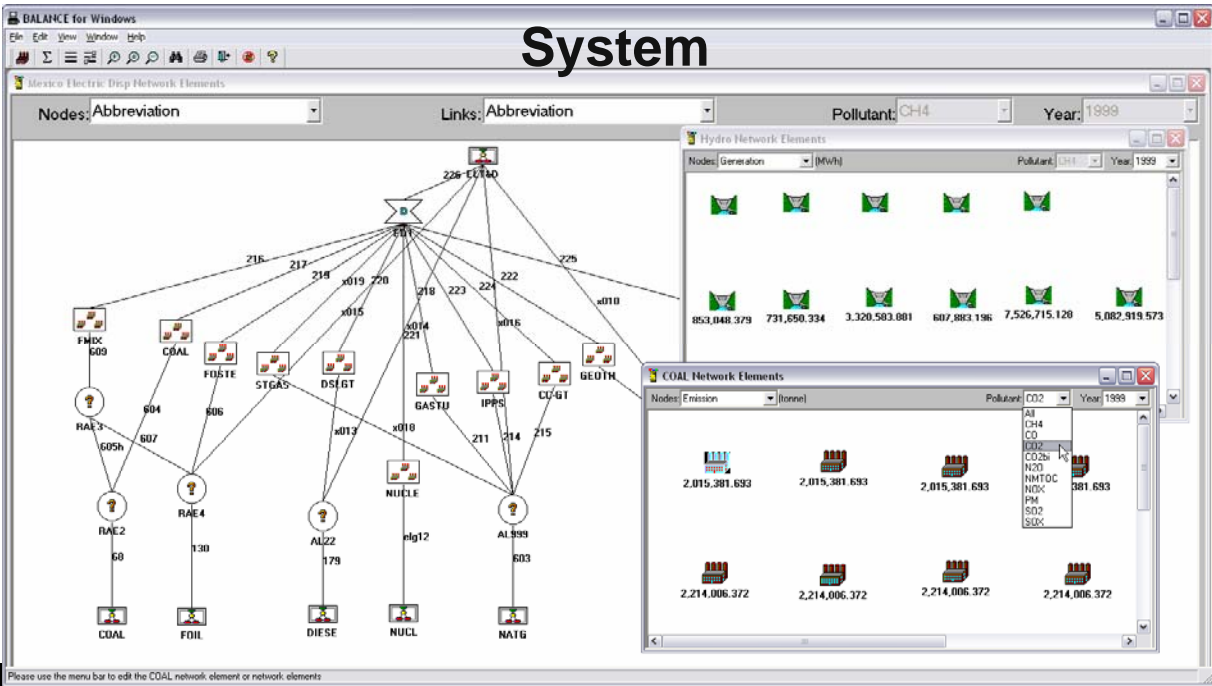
BALANCE for Windows
File Edit View Window Help
System
Mexico Electric Disp Network Elements
Nodes: Abbreviation
Links: Abbreviation
Pollutant: CH4
Year: 1999
ELTAD
226
EDT
216
217
219
x019
220
218
223
224
222
225
x010
x015
x014
221
x016
FMIX
609
COAL
FOSTE
STGAS
DSLGT
GASTU
IPPS
CC-GT
GEOTH
RAE3
604
606
607
605h
x013
x018
211
214
215
RAE2
RAE4
AL22
NUCLE
AL999
60
130
179
elg12
603
COAL
FOIL
DIESE
NUCL
NATG
Hydro Network Elements
Nodes: Generation
(MWh)
Pollutant: CH4
Year: 1999
853,048.379
731,650.334
3,320,583.881
607,883.196
7,526,715.128
5,082,919.573
COAL Network Elements
Nodes: Emission
(tonne)
Pollutant: CO2
Year: 1999
All
CH4
CO
CO2
CO2bi
N2O
NMTOC
NOX
PM
SO2
SOX
2,015,381.693
2,015,381.693
2,015,381.693
381.693
2,214,006.372
2,214,006.372
2,214,006.372
2,214,006.372
Please use the menu bar to edit the COAL network element or network elements